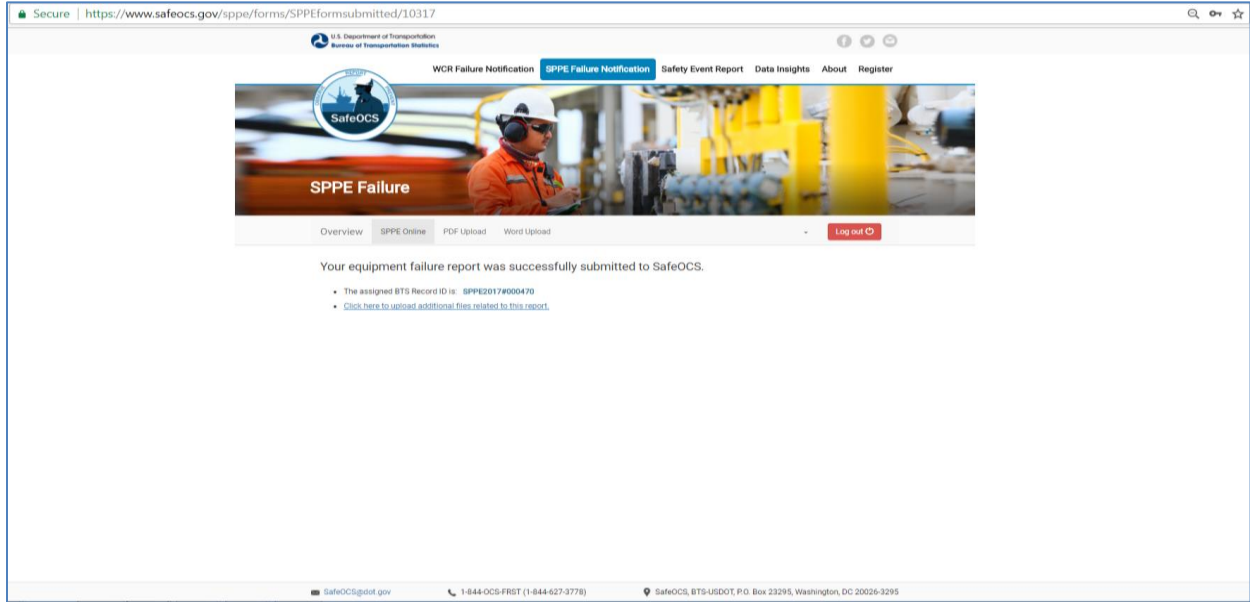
Secure | https://www.safeocs.gov/sppe/forms/SPPEformsubmitted/10317

U.S. Department of Transportation
Bureau of Transportation Statistics

WCR Failure Notification SPPE Failure Notification Safety Event Report Data Insights About Register

SafeOCS

SPPE Failure

Overview SPPE Online PDF Upload Word Upload Log out

Your equipment failure report was successfully submitted to SafeOCS.

- The assigned BTS Record ID is: SPPE2017#000470
- Click here to upload additional files related to this report.

SafeOCS@dot.gov 1-844-OCS-FRST (1-844-627-3778) SafeOCS, BTS-USDOT, P.O. Box 23295, Washington, DC 20026-3295